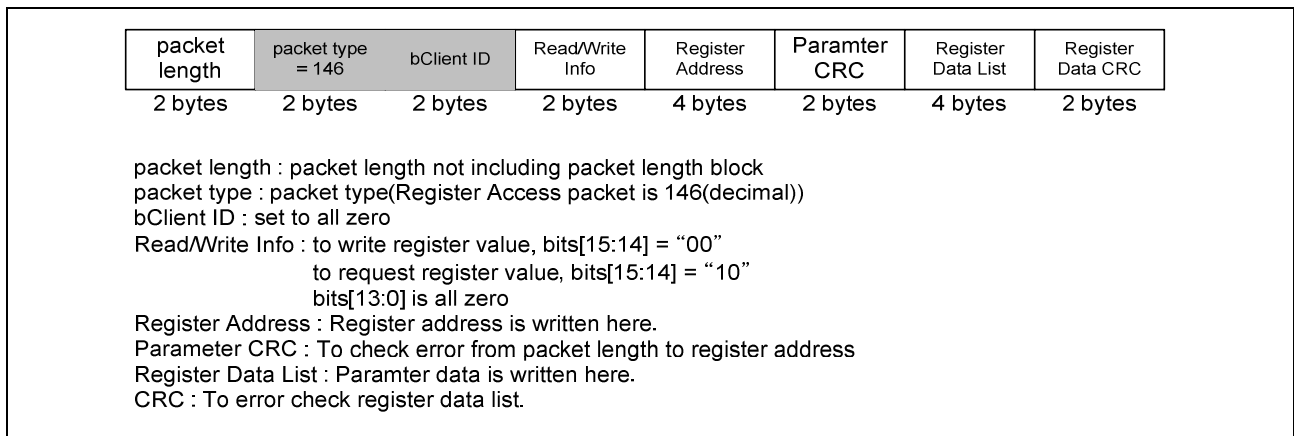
| packet length | packet type = 146 | bClient ID | Read/Write Info | Register Address | Paramter CRC | Register Data List | Register Data CRC |
|---|---|---|---|---|---|---|---|
| 2 bytes | 2 bytes | 2 bytes | 2 bytes | 4 bytes | 2 bytes | 4 bytes | 2 bytes |

packet length : packet length not including packet length block
packet type : packet type(Register Access packet is 146(decimal))
bClient ID : set to all zero
Read/Write Info : to write register value, bits[15:14] = “00”
to request register value, bits[15:14] = “10”
bits[13:0] is all zero
Register Address : Register address is written here.
Parameter CRC : To check error from packet length to register address
Register Data List : Paramter data is written here.
CRC : To error check register data list.